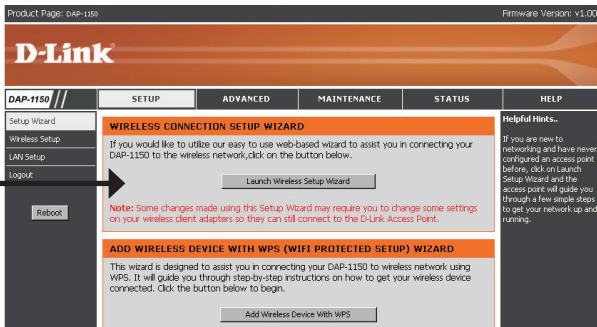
Product Page: DAP-1150

Firmware Version: v1.00

D-Link

DAP-1150

SETUP

ADVANCED

MAINTENANCE

STATUS

HELP

Setup Wizard

Wireless Setup

LAN Setup

Logout

Reboot

WIRELESS CONNECTION SETUP WIZARD

If you would like to utilize our easy to use web-based wizard to assist you in connecting your DAP-1150 to the wireless network,click on the button below.

Launch Wireless Setup Wizard

Note: Some changes made using this Setup Wizard may require you to change some settings on your wireless client adapters so they can still connect to the D-Link Access Point.

ADD WIRELESS DEVICE WITH WPS (WIFI PROTECTED SETUP) WIZARD

This wizard is designed to assist you in connecting your DAP-1150 to wireless network using WPS. It will guide you through step-by-step instructions on how to get your wireless device connected. Click the button below to begin.

Add Wireless Device With WPS

Helpful Hints..

If you are new to networking and have never configured an access point before, click on Launch Setup Wizard and the access point will guide you through a few simple steps to get your network up and running.